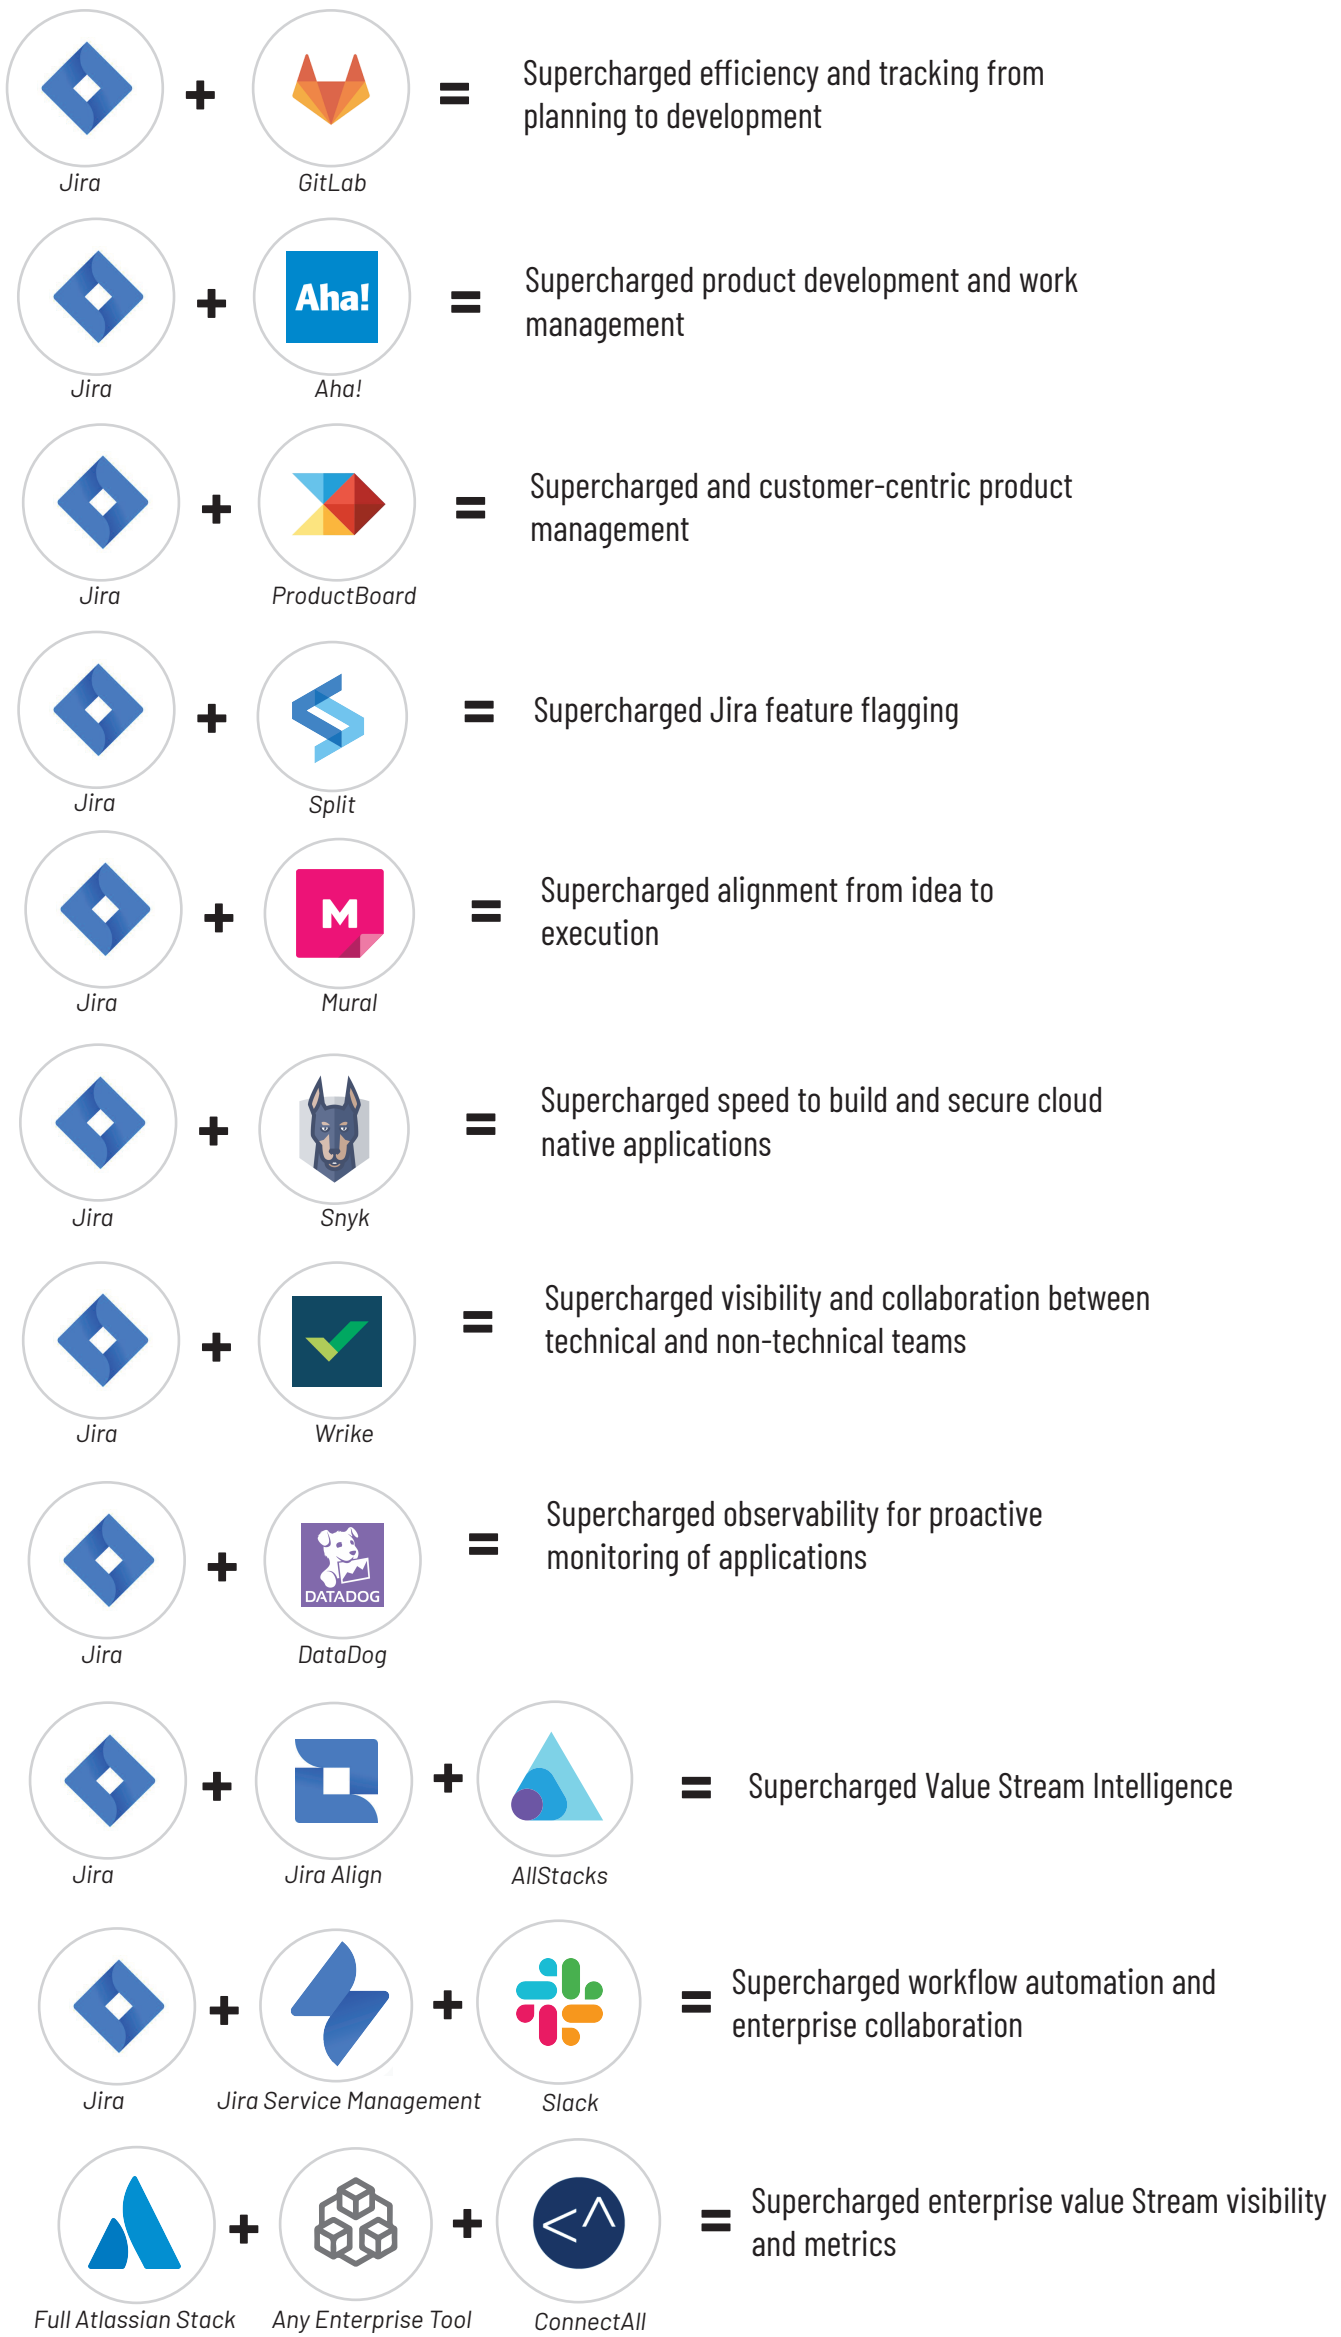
Jira + GitLab = Supercharged efficiency and tracking from planning to development

Aha!

Jira + Aha! = Supercharged product development and work management

Jira + ProductBoard = Supercharged and customer-centric product management

Jira + Split = Supercharged Jira feature flagging

M

Jira + Mural = Supercharged alignment from idea to execution

Jira + Snyk = Supercharged speed to build and secure cloud native applications

Jira + Wrike = Supercharged visibility and collaboration between technical and non-technical teams

DATADOG

Jira + DataDog = Supercharged observability for proactive monitoring of applications

Jira + Jira Align + AllStacks = Supercharged Value Stream Intelligence

Jira + Jira Service Management + Slack = Supercharged workflow automation and enterprise collaboration

Full Atlassian Stack + Any Enterprise Tool + ConnectAll = Supercharged enterprise value Stream visibility and metrics